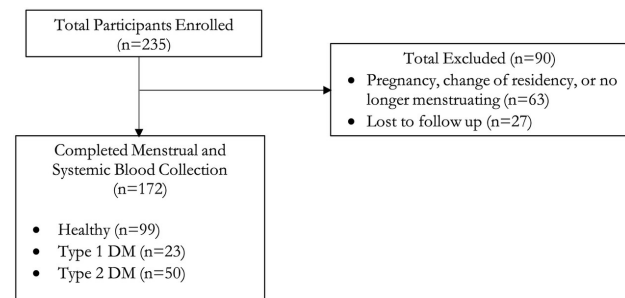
Total Participants Enrolled
(n=235)

Total Excluded (n=90)
• Pregnancy, change of residency, or no longer menstruating (n=63)
• Lost to follow up (n=27)

Completed Menstrual and Systemic Blood Collection
(n=172)

• Healthy (n=99)
• Type 1 DM (n=23)
• Type 2 DM (n=50)